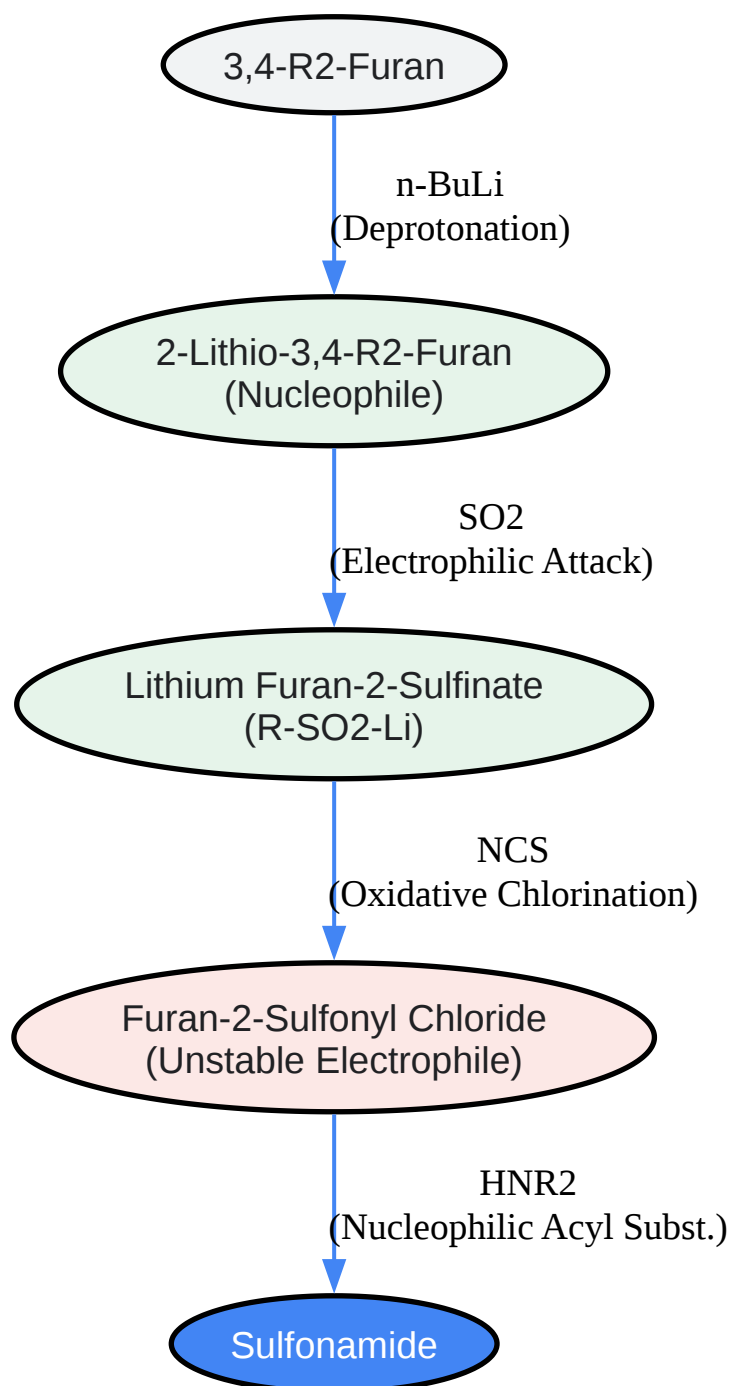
3,4-R2-Furan

n-BuLi
(Deprotonation)

2-Lithio-3,4-R2-Furan
(Nucleophile)

SO2
(Electrophilic Attack)

Lithium Furan-2-Sulfinate
(R-SO2-Li)

NCS
(Oxidative Chlorination)

Furan-2-Sulfonyl Chloride
(Unstable Electrophile)

HNR2
(Nucleophilic Acyl Subst.)

Sulfonamide